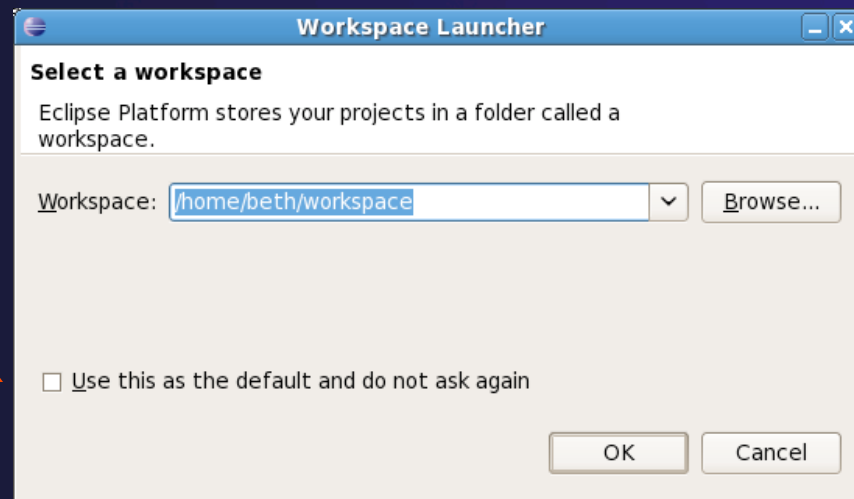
Workspace Launcher

Select a workspace

Eclipse Platform stores your projects in a folder called a workspace.

Workspace: /home/beth/workspace

Browse...

Use this as the default and do not ask again

OK

Cancel